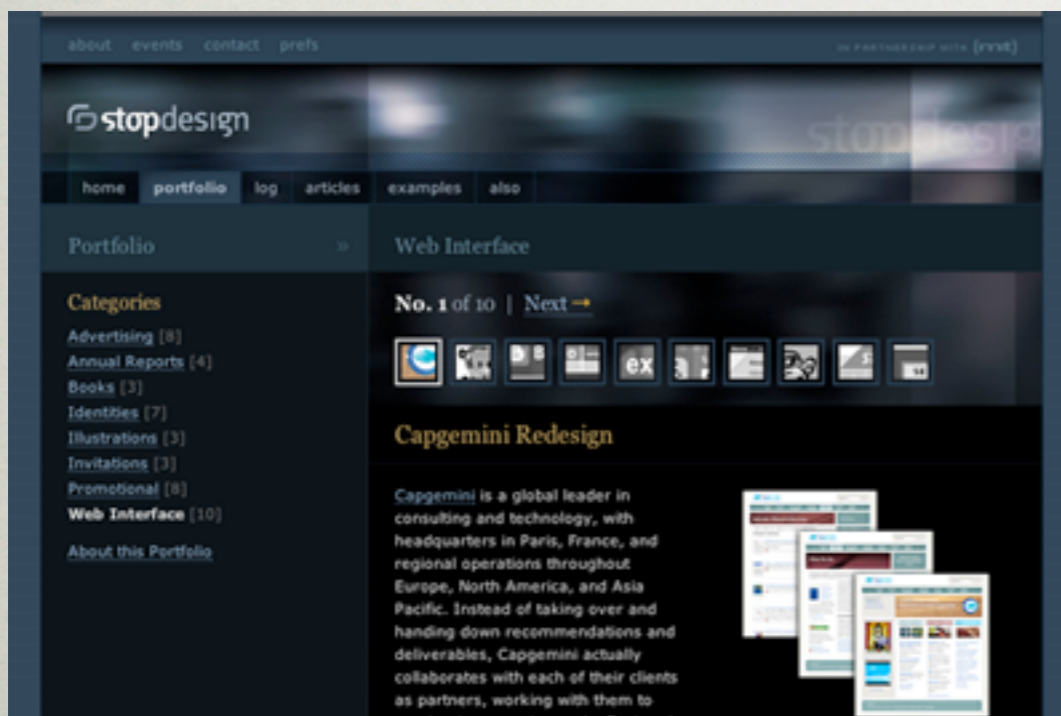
about events contact prefs

IN PARTNERSHIP WITH (mnt)

stopdesign

stopdesign

home portfolio log articles examples also

Portfolio »

Web Interface

Categories

Advertising [8]
Annual Reports [4]
Books [3]
Identities [7]
Illustrations [3]
Invitations [3]
Promotional [8]
Web Interface [10]

About this Portfolio

No. 1 of 10 | Next →

ex

Capgemini Redesign

Capgemini is a global leader in consulting and technology, with headquarters in Paris, France, and regional operations throughout Europe, North America, and Asia Pacific. Instead of taking over and handing down recommendations and deliverables, Capgemini actually collaborates with each of their clients as partners, working with them to